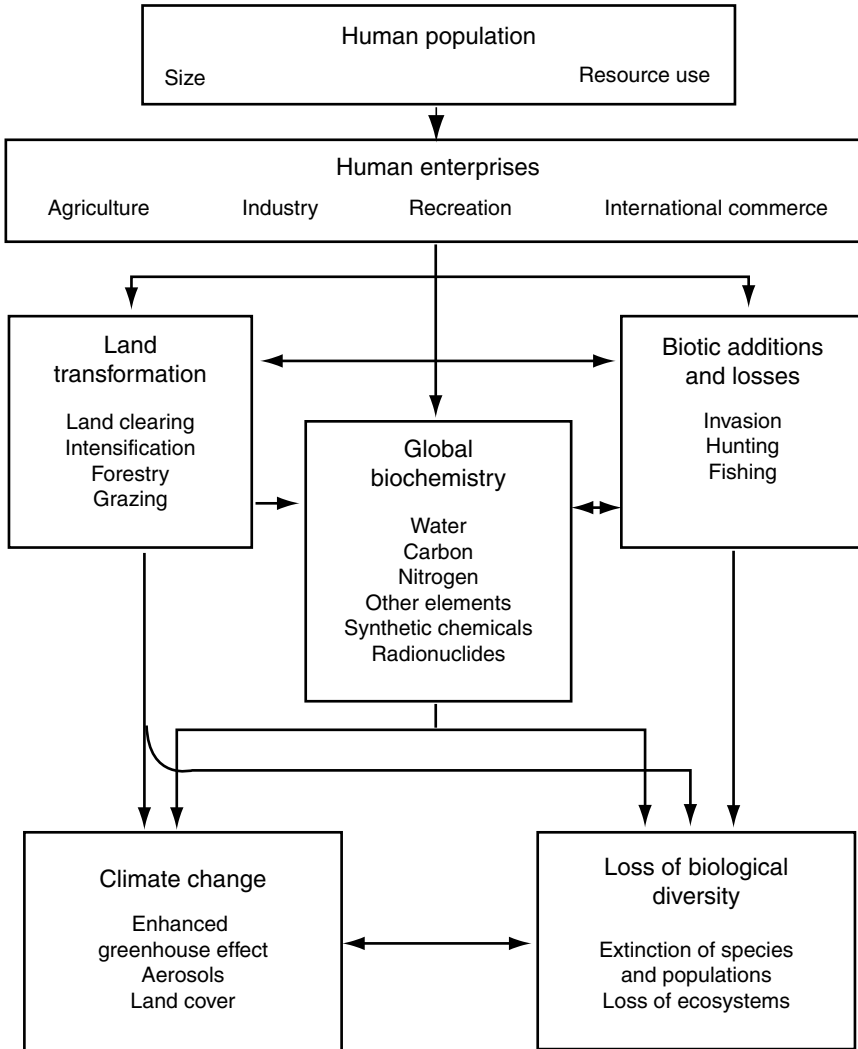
Human population
Size
Resource use

Human enterprises
Agriculture
Industry
Recreation
International commerce

Land transformation
Land clearing
Intensification
Forestry
Grazing

Biotic additions and losses
Invasion
Hunting
Fishing

Global biochemistry
Water
Carbon
Nitrogen
Other elements
Synthetic chemicals
Radionuclides

Climate change
Enhanced greenhouse effect
Aerosols
Land cover

Loss of biological diversity
Extinction of species and populations
Loss of ecosystems